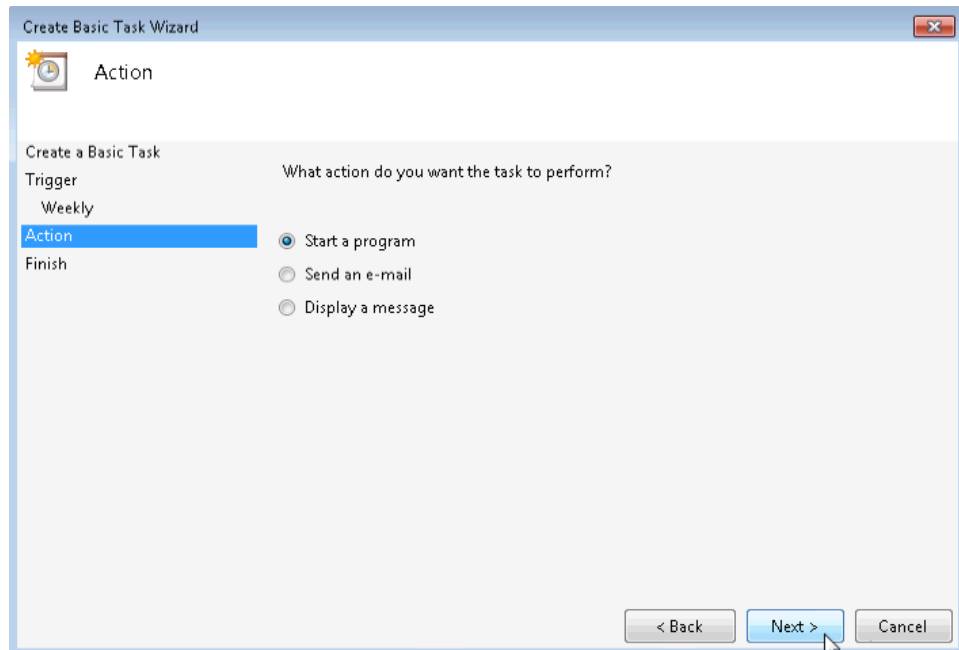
Create Basic Task Wizard

Action

Create a Basic Task
Trigger
Weekly
Action
Finish

What action do you want the task to perform?

Start a program
Send an e-mail
Display a message

< Back
Next >
Cancel